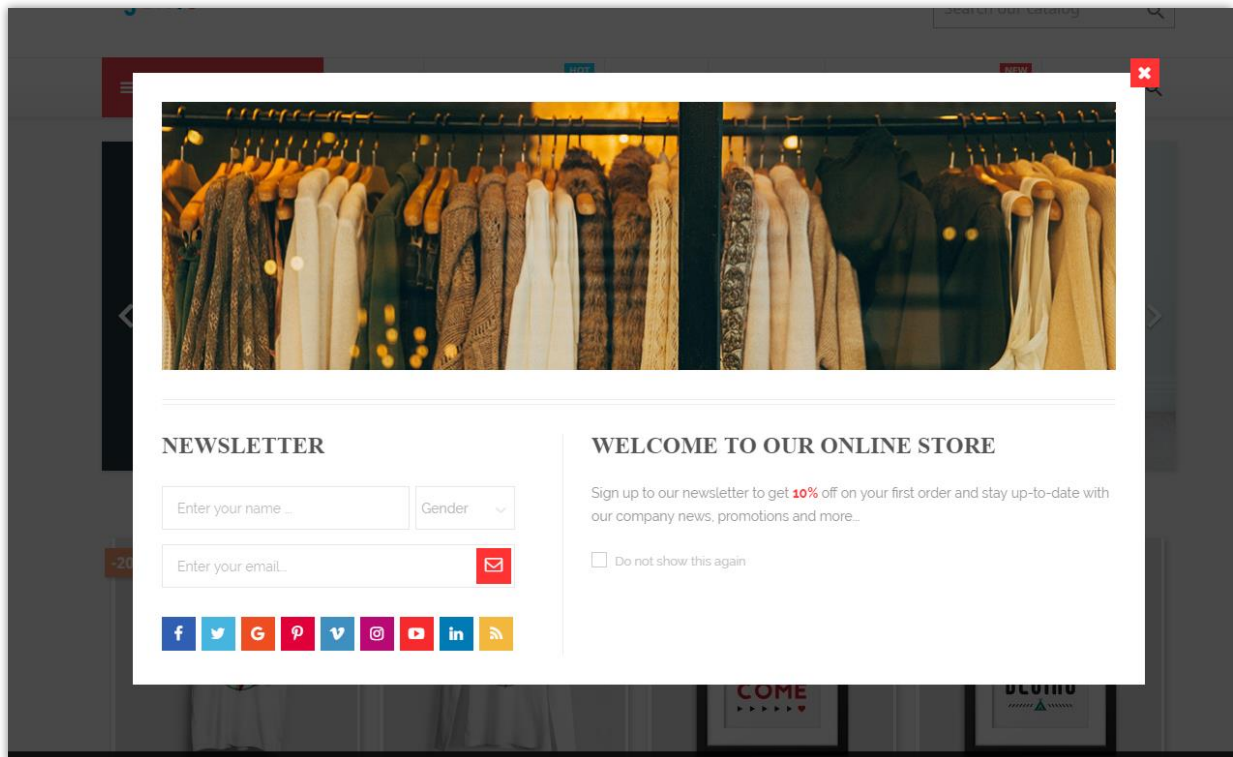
Search our catalog

HOT

NEW

NEWSLETTER

Enter your name ...

Gender

Enter your email...

WELCOME TO OUR ONLINE STORE

Sign up to our newsletter to get 10% off on your first order and stay up-to-date with our company news, promotions and more...

Do not show this again

-20

COME

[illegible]